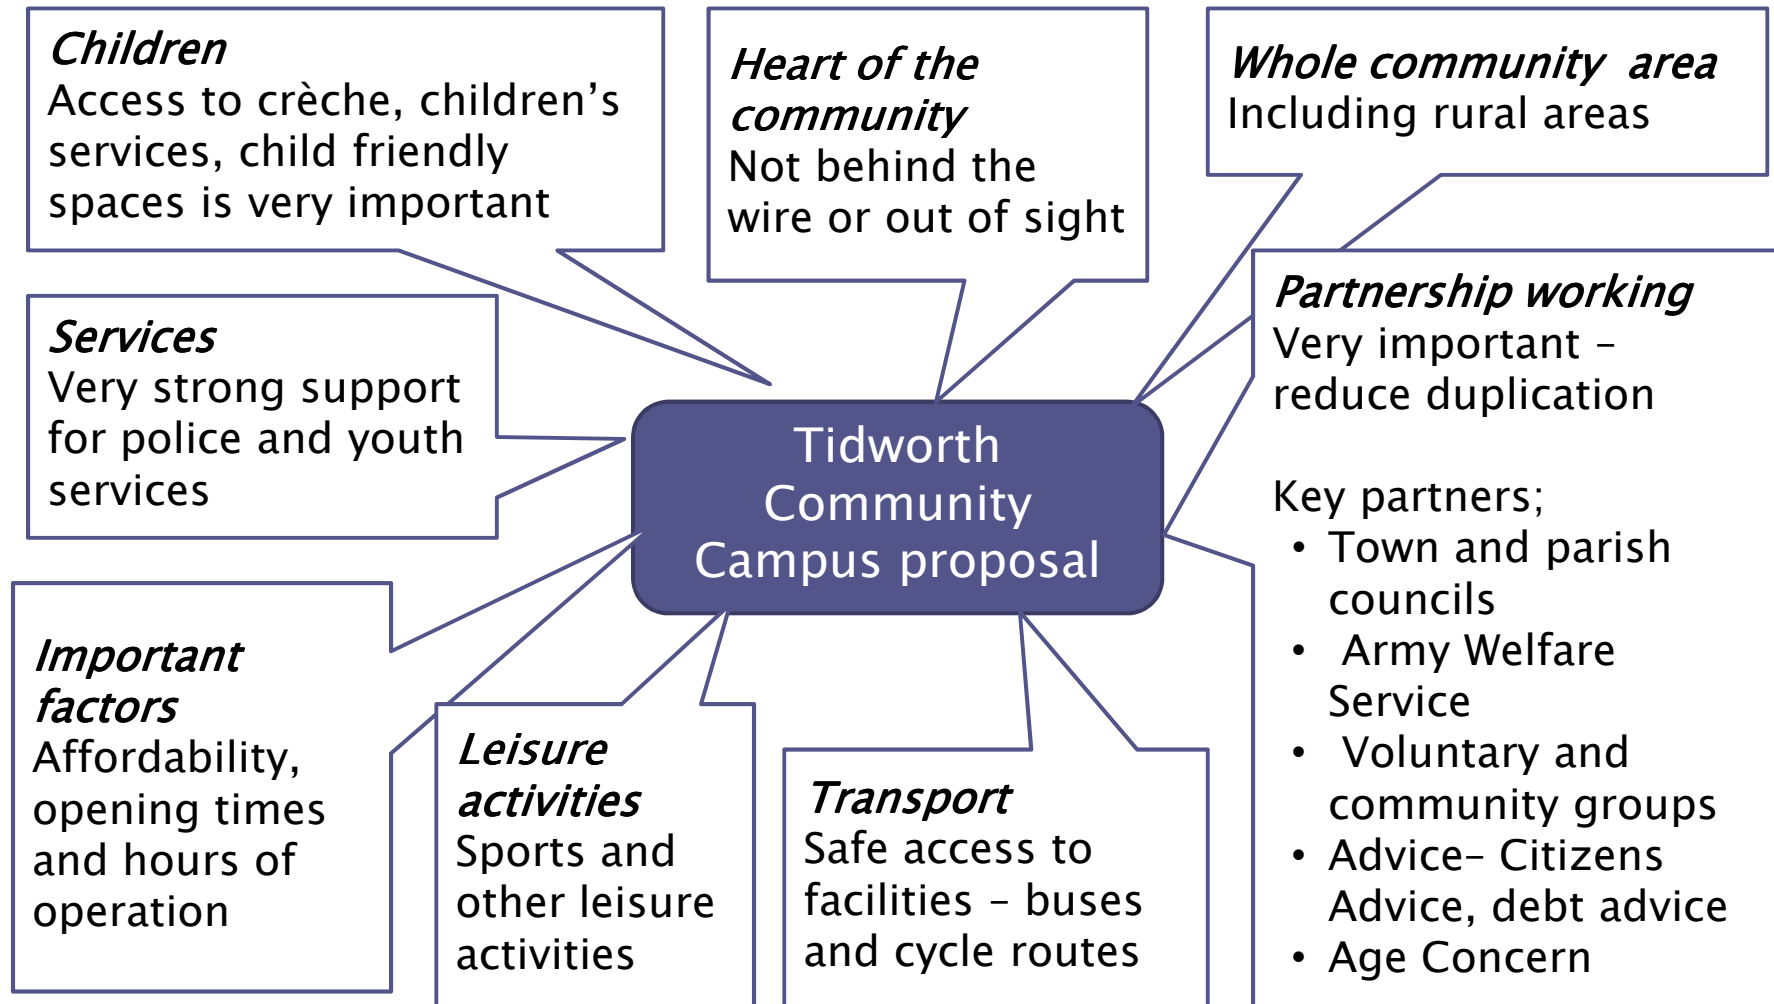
Children
Access to crèche, children's services, child friendly spaces is very important

Heart of the community
Not behind the wire or out of sight

Whole community area
Including rural areas

Services
Very strong support for police and youth services

Tidworth Community Campus proposal

Partnership working
Very important – reduce duplication

Key partners;
- Town and parish councils
- Army Welfare Service
- Voluntary and community groups
- Advice– Citizens Advice, debt advice
- Age Concern

Important factors
Affordability, opening times and hours of operation

Leisure activities
Sports and other leisure activities

Transport
Safe access to facilities – buses and cycle routes